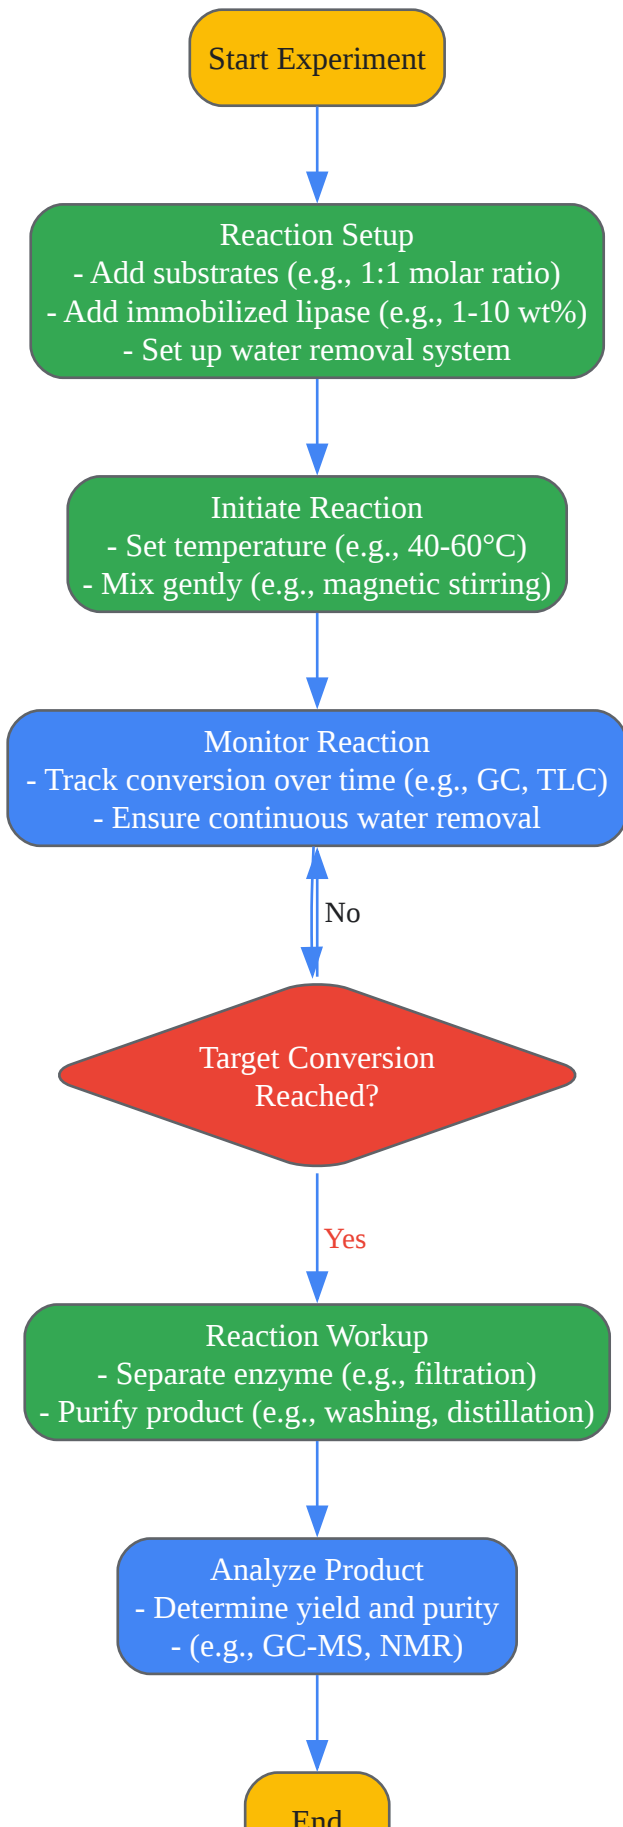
Start Experiment

Reaction Setup
- Add substrates (e.g., 1:1 molar ratio)
- Add immobilized lipase (e.g., 1-10 wt%)
- Set up water removal system

Initiate Reaction
- Set temperature (e.g., 40-60°C)
- Mix gently (e.g., magnetic stirring)

Monitor Reaction
- Track conversion over time (e.g., GC, TLC)
- Ensure continuous water removal

No

Target Conversion Reached?

Yes

Reaction Workup
- Separate enzyme (e.g., filtration)
- Purify product (e.g., washing, distillation)

Analyze Product
- Determine yield and purity
- (e.g., GC-MS, NMR)

End